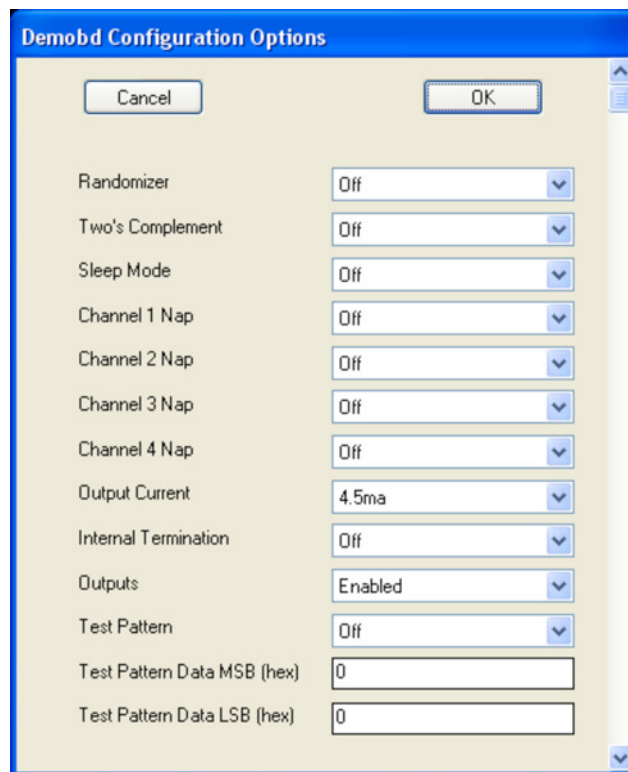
Demobd Configuration Options

Cancel

OK

| | |
|---|---|
| Randomizer | Off |
| Two's Complement | Off |
| Sleep Mode | Off |
| Channel 1 Nap | Off |
| Channel 2 Nap | Off |
| Channel 3 Nap | Off |
| Channel 4 Nap | Off |
| Output Current | 4.5ma |
| Internal Termination | Off |
| Outputs | Enabled |
| Test Pattern | Off |
| Test Pattern Data MSB (hex) | 0 |
| Test Pattern Data LSB (hex) | 0 |